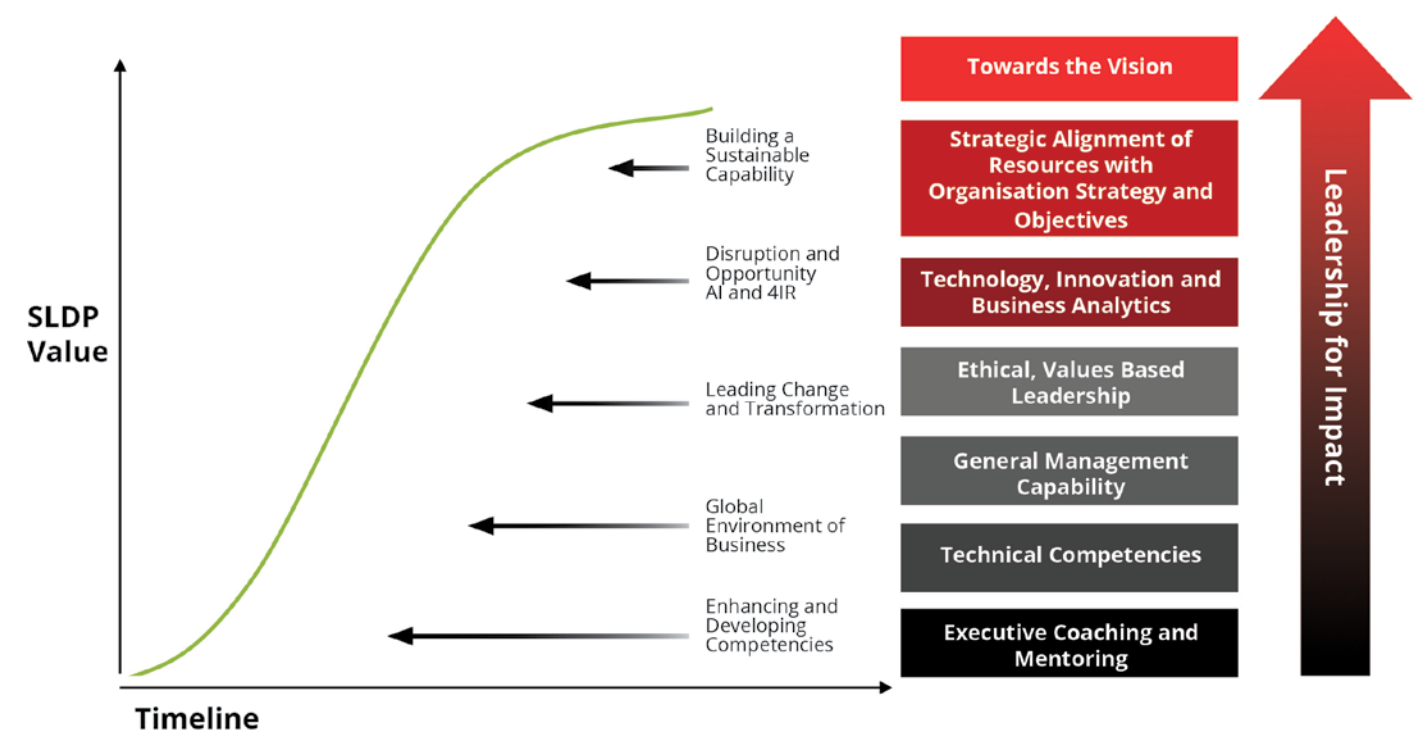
SLDP Value

Timeline

Building a Sustainable Capability

Disruption and Opportunity AI and 4IR

Leading Change and Transformation

Global Environment of Business

Enhancing and Developing Competencies

Towards the Vision

Strategic Alignment of Resources with Organisation Strategy and Objectives

Technology, Innovation and Business Analytics

Ethical, Values Based Leadership

General Management Capability

Technical Competencies

Executive Coaching and Mentoring

Leadership for Impact